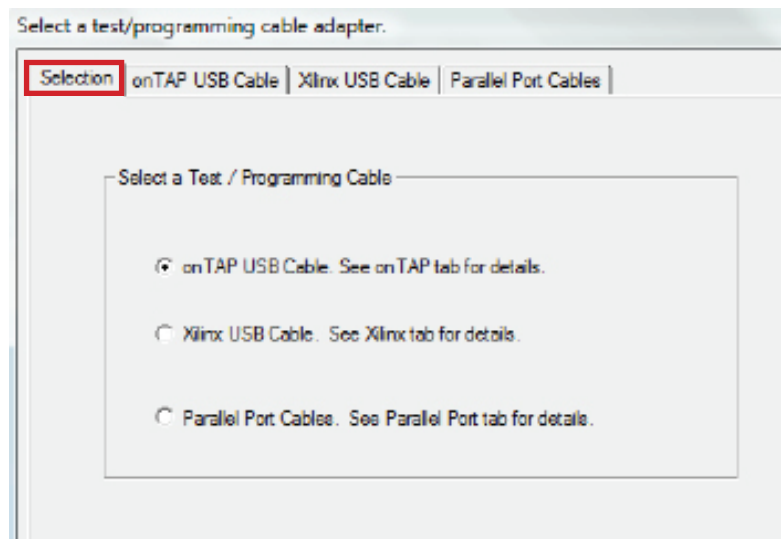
Select a test/programming cable adapter.

Selection | onTAP USB Cable | Xilinx USB Cable | Parallel Port Cables

Select a Test / Programming Cable

onTAP USB Cable. See onTAP tab for details.

Xilinx USB Cable. See Xilinx tab for details.

Parallel Port Cables. See Parallel Port tab for details.